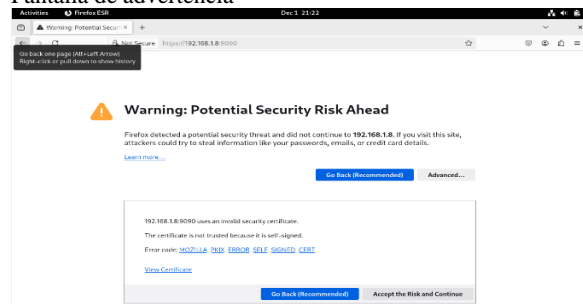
Pantalla de advertencia

Activities Firefox ESR Dec 1 21:22

Warning: Potential Securi ×

Go back one page (Alt+Left Arrow)
Right-click or pull down to show history

Not Secure https://192.168.1.8:9090

Warning: Potential Security Risk Ahead

Firefox detected a potential security threat and did not continue to 192.168.1.8. If you visit this site, attackers could try to steal information like your passwords, emails, or credit card details.

Learn more...

Go Back (Recommended) Advanced...

192.168.1.8:9090 uses an invalid security certificate.

The certificate is not trusted because it is self-signed.

Error code: MOZILLA_PKIX_ERROR_SELF_SIGNED_CERT

View Certificate

Go Back (Recommended) Accept the Risk and Continue